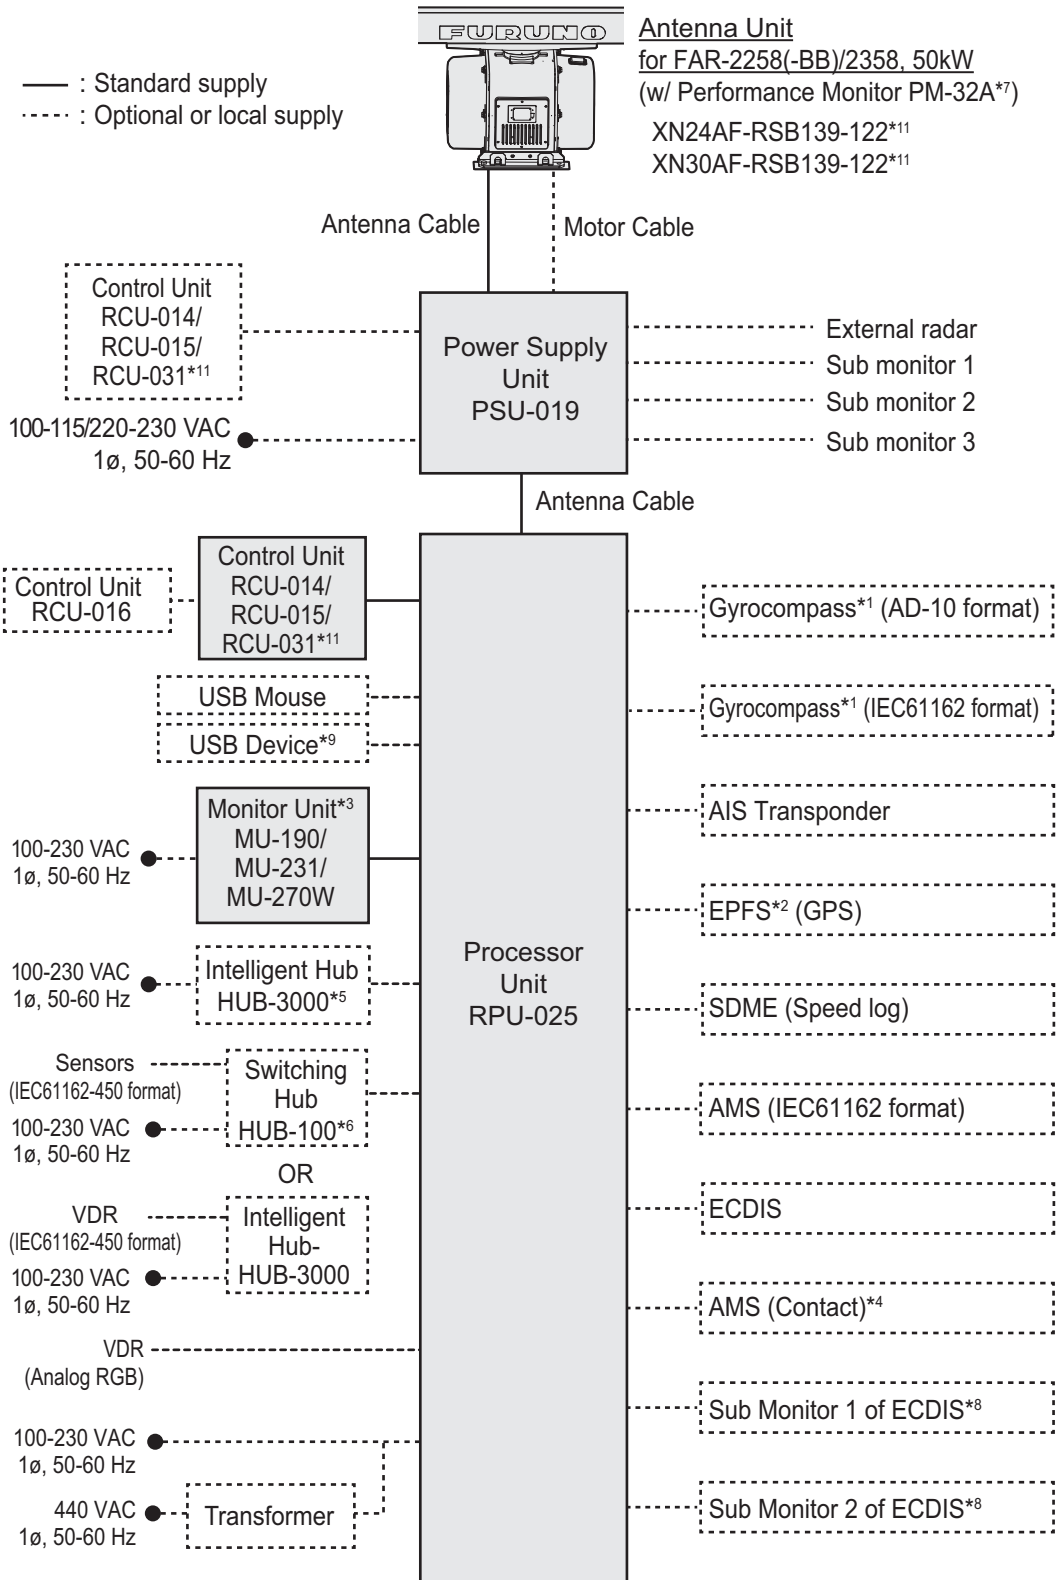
FURUNO

Antenna Unit
for FAR-2258(-BB)/2358, 50kW
(w/ Performance Monitor PM-32A*7)
XN24AF-RSB139-122*11
XN30AF-RSB139-122*11

—— : Standard supply
----- : Optional or local supply

Antenna Cable
Motor Cable

Control Unit
RCU-014/
RCU-015/
RCU-031*11

100-115/220-230 VAC
1ø, 50-60 Hz

Power Supply
Unit
PSU-019

External radar
Sub monitor 1
Sub monitor 2
Sub monitor 3

Antenna Cable

Control Unit
RCU-016

Control Unit
RCU-014/
RCU-015/
RCU-031*11

USB Mouse
USB Device*9

100-230 VAC
1ø, 50-60 Hz

Monitor Unit*3
MU-190/
MU-231/
MU-270W

100-230 VAC
1ø, 50-60 Hz

Intelligent Hub
HUB-3000*5

Sensors
(IEC61162-450 format)
100-230 VAC
1ø, 50-60 Hz

Switching
Hub
HUB-100*6

OR

VDR
(IEC61162-450 format)
100-230 VAC
1ø, 50-60 Hz

Intelligent
Hub-
HUB-3000

VDR
(Analog RGB)

100-230 VAC
1ø, 50-60 Hz

440 VAC
1ø, 50-60 Hz

Transformer

Processor
Unit
RPU-025

Gyrocompass*1 (AD-10 format)
Gyrocompass*1 (IEC61162 format)
AIS Transponder
EPFS*2 (GPS)
SDME (Speed log)
AMS (IEC61162 format)
ECDIS
AMS (Contact)*4
Sub Monitor 1 of ECDIS*8
Sub Monitor 2 of ECDIS*8